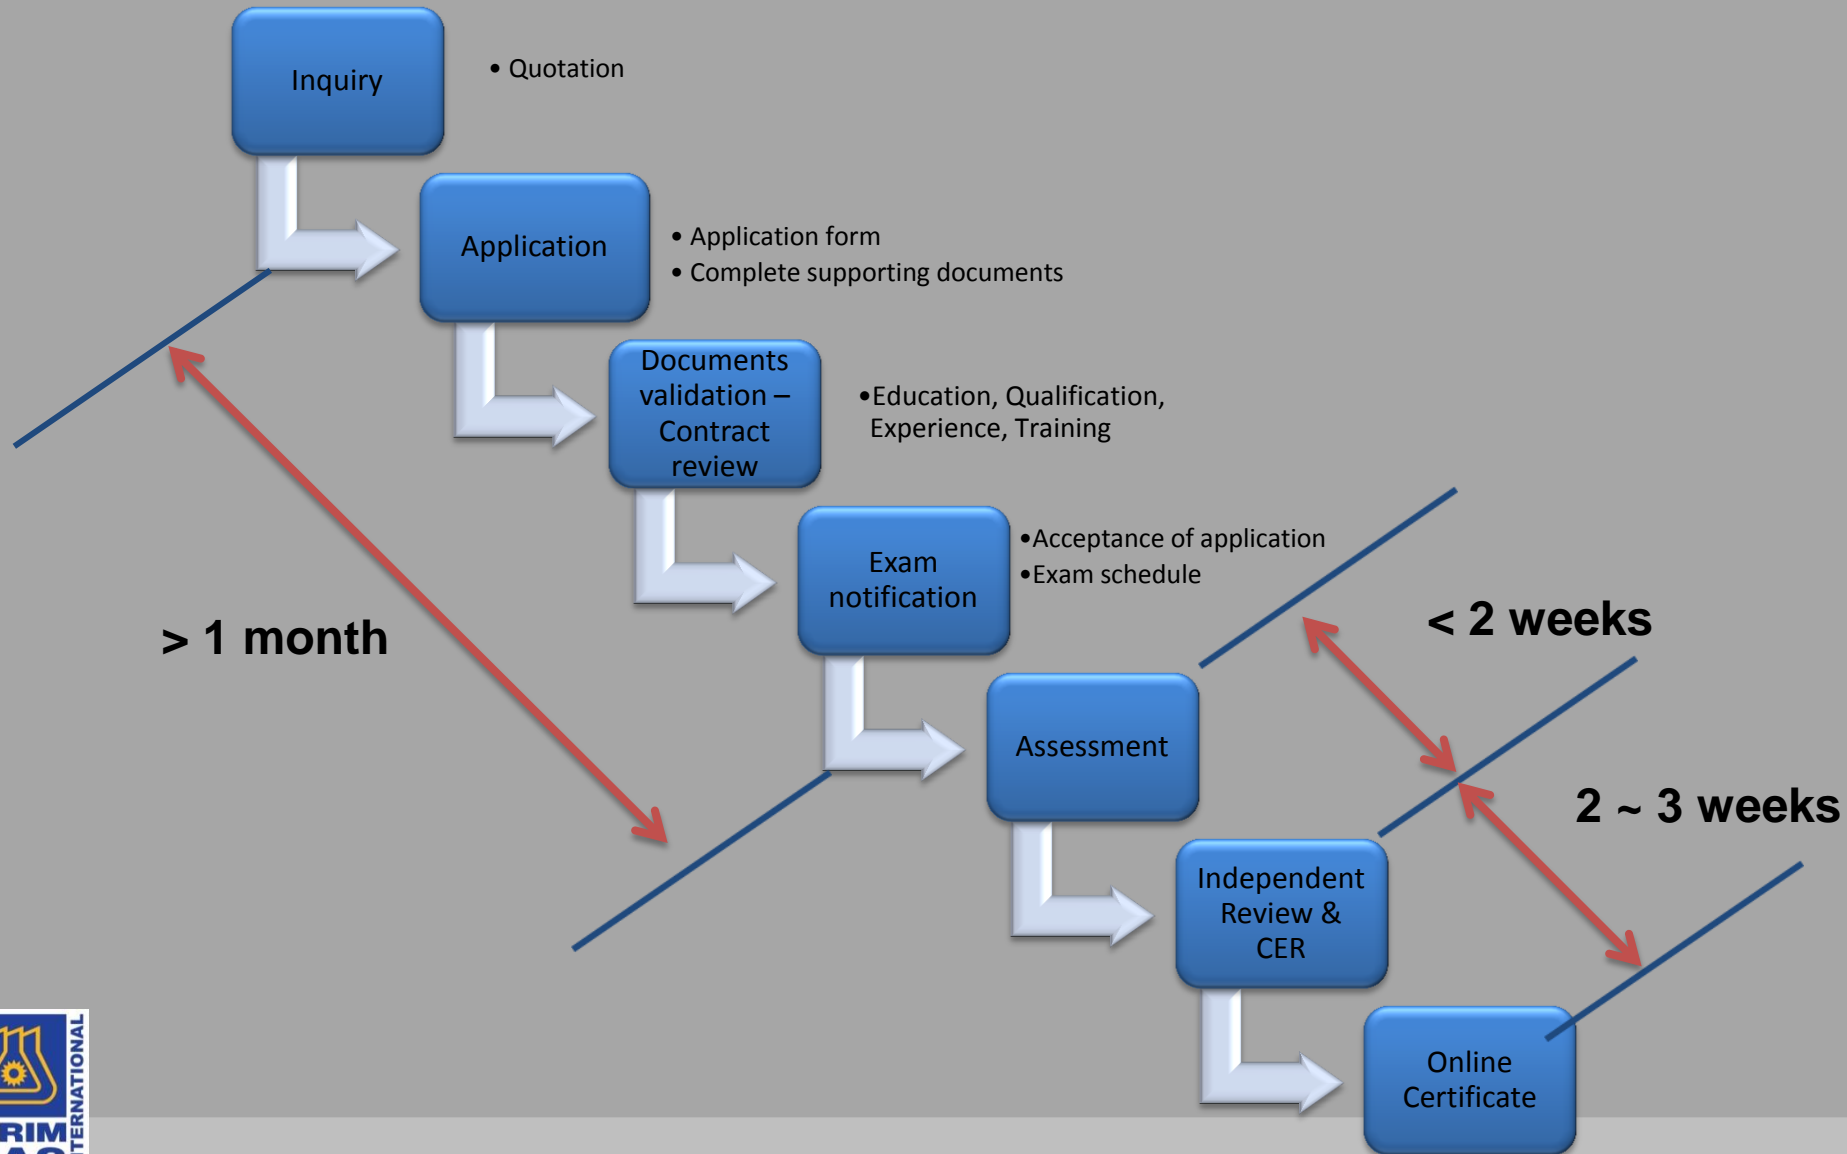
Inquiry

• Quotation

Application

• Application form
• Complete supporting documents

Documents validation – Contract review

•Education, Qualification, Experience, Training

Exam notification

•Acceptance of application
•Exam schedule

> 1 month

< 2 weeks

Assessment

2 ~ 3 weeks

Independent Review & CER

Online Certificate

RIM
TERNATIONAL